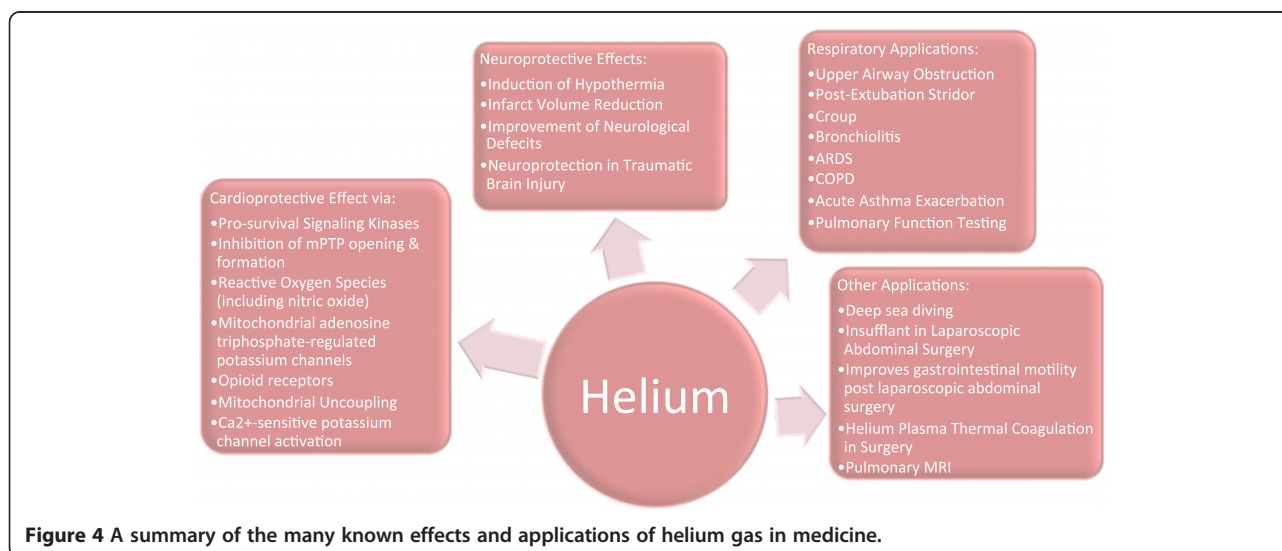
Neuroprotective Effects:
•Induction of Hypothermia
•Infarct Volume Reduction
•Improvement of Neurological Defects
•Neuroprotection in Traumatic Brain Injury

Respiratory Applications:
•Upper Airway Obstruction
•Post-Extubation Stridor
•Croup
•Bronchiolitis
•ARDS
•COPD
•Acute Asthma Exacerbation
•Pulmonary Function Testing

Cardioprotective Effect via:
•Pro-survival Signaling Kinases
•Inhibition of mPTP opening & formation
•Reactive Oxygen Species (including nitric oxide)
•Mitochondrial adenosine triphosphate-regulated potassium channels
•Opioid receptors
•Mitochondrial Uncoupling
•Ca2+-sensitive potassium channel activation

Helium

Other Applications:
•Deep sea diving
•Insufflant in Laparoscopic Abdominal Surgery
•Improves gastrointestinal motility post laparoscopic abdominal surgery
•Helium Plasma Thermal Coagulation in Surgery
•Pulmonary MRI

**Figure 4 A summary of the many known effects and applications of helium gas in medicine.**